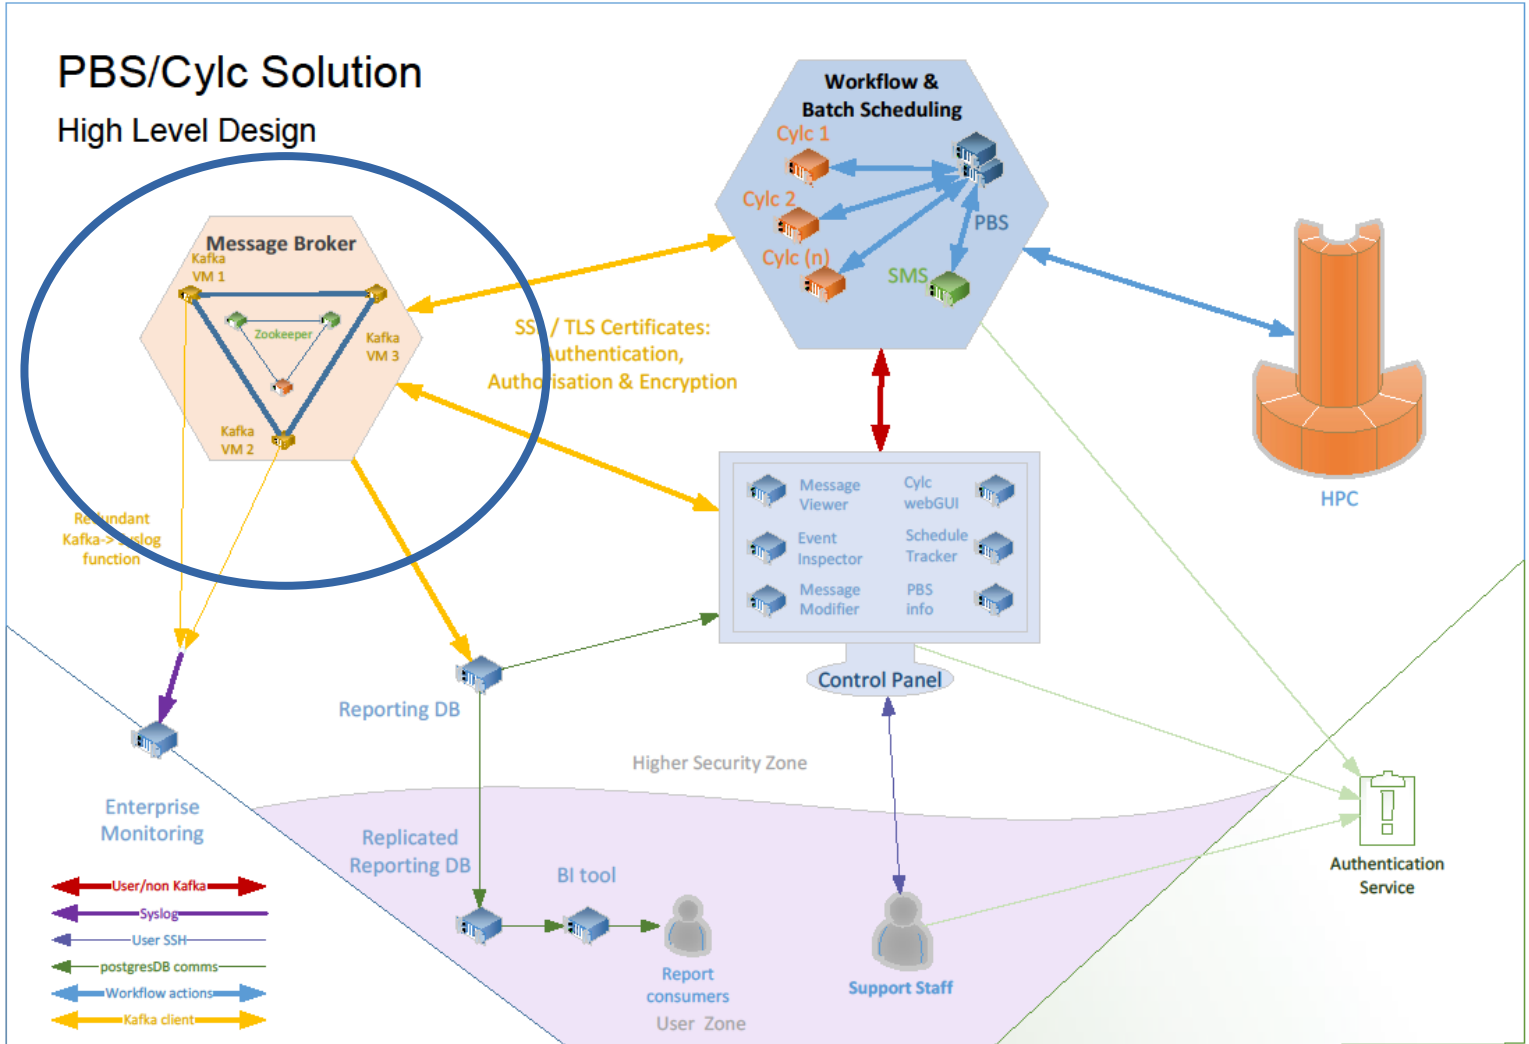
PBS/Cylc Solution

High Level Design

Message Broker

Kafka VM 1

Zookeeper

Kafka VM 3

Kafka VM 2

Redundant Kafka->Syslog function

Workflow & Batch Scheduling

Cylc 1

Cylc 2

Cylc (n)

PBS

SMS

SS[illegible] / TLS Certificates: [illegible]uthentication, Autho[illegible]isation & Encryption

HPC

Message Viewer

Cylc webGUI

Event Inspector

Schedule Tracker

Message Modifier

PBS info

Control Panel

Reporting DB

Enterprise Monitoring

Higher Security Zone

Replicated Reporting DB

BI tool

Report consumers

Support Staff

User Zone

Authentication Service

User/non Kafka

Syslog

User SSH

postgresDB comms

Workflow actions

Kafka client